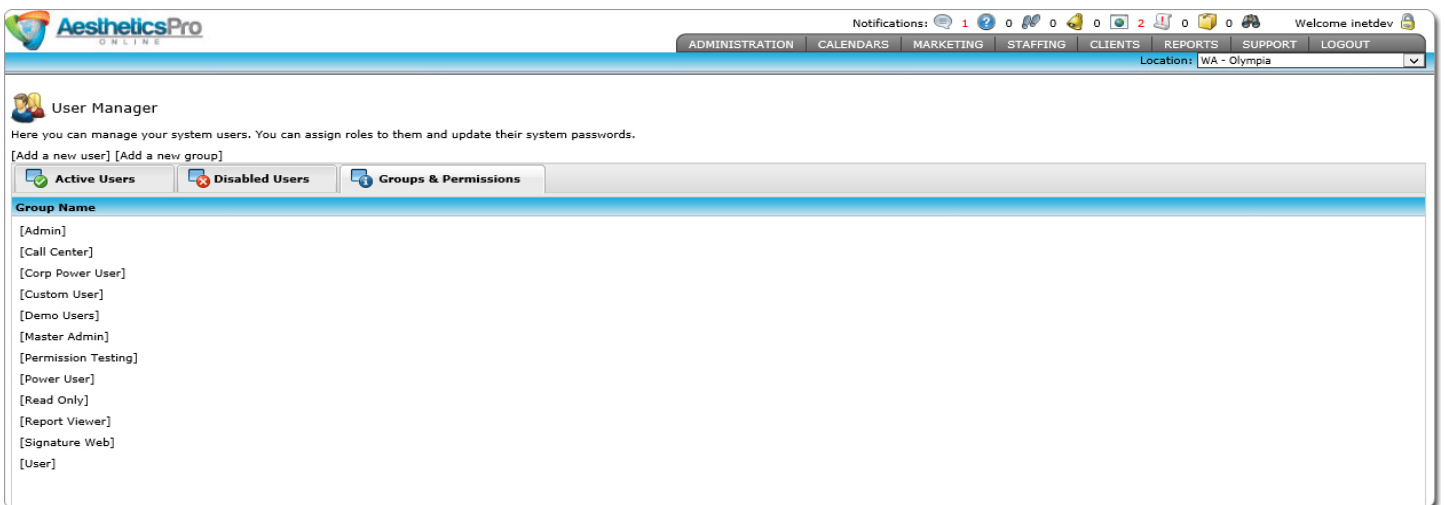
AestheticsPro ONLINE

Notifications: 1 0 0 0 2 0 0 Welcome inetdev

ADMINISTRATION CALENDARS MARKETING STAFFING CLIENTS REPORTS SUPPORT LOGOUT

Location: WA - Olympia

User Manager

Here you can manage your system users. You can assign roles to them and update their system passwords.

[Add a new user] [Add a new group]

Active Users | Disabled Users | Groups & Permissions

Group Name

[Admin]
[Call Center]
[Corp Power User]
[Custom User]
[Demo Users]
[Master Admin]
[Permission Testing]
[Power User]
[Read Only]
[Report Viewer]
[Signature Web]
[User]